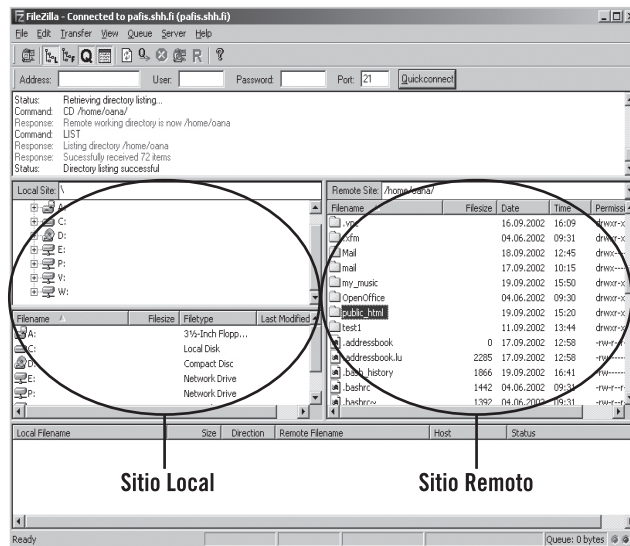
FileZilla - Connected to pafis.shh.fi (pafis.shh.fi)

File Edit Transfer View Queue Server Help

Address: User: Password: Port: 21 Quickconnect

Status: Retrieving directory listing...
Command: CD /home/oana/
Response: Remote working directory is now /home/oana
Command: LIST
Response: Listing directory /home/oana
Response: Sucessfully received 72 items
Status: Directory listing successful

Local Site: \

A:
C:
D:
E:
P:
V:
W:

| Filename | Filesize | Filetype | Last Modified |
|---|---|---|---|
| A: | | 3½-Inch Flopp... | |
| C: | | Local Disk | |
| D: | | Compact Disc | |
| E: | | Network Drive | |
| P: | | Network Drive | |

Remote Site: /home/oana/

| Filename | Filesize | Date | Time | Permissi |
|---|---|---|---|---|
| .vnc | | 16.09.2002 | 16:09 | drwxr-x |
| .xfm | | 04.06.2002 | 09:31 | drwxr-x |
| Mail | | 18.09.2002 | 12:45 | drwx--- |
| mail | | 17.09.2002 | 10:15 | drwx--- |
| my_music | | 19.09.2002 | 15:50 | drwxr-x |
| OpenOffice | | 04.06.2002 | 09:30 | drwxr-x |
| public_html | | 19.09.2002 | 15:20 | drwxr-x |
| test1 | | 11.09.2002 | 13:44 | drwxr-x |
| .addressbook | 0 | 17.09.2002 | 12:58 | -rw-r |
| .addressbook.lu | 2285 | 17.09.2002 | 12:58 | -rw |
| .bash_history | 1866 | 19.09.2002 | 16:41 | -rw---- |
| .bashrc | 1442 | 04.06.2002 | 09:31 | -rw-r--r- |
| .bashrc~ | 1392 | 04.06.2002 | 09:31 | -rw-r--r |

| Local Filename | Size | Direction | Remote Filename | Host | Status |
|---|---|---|---|---|---|

Sitio Local

Sitio Remoto

Ready

Queue: 0 bytes